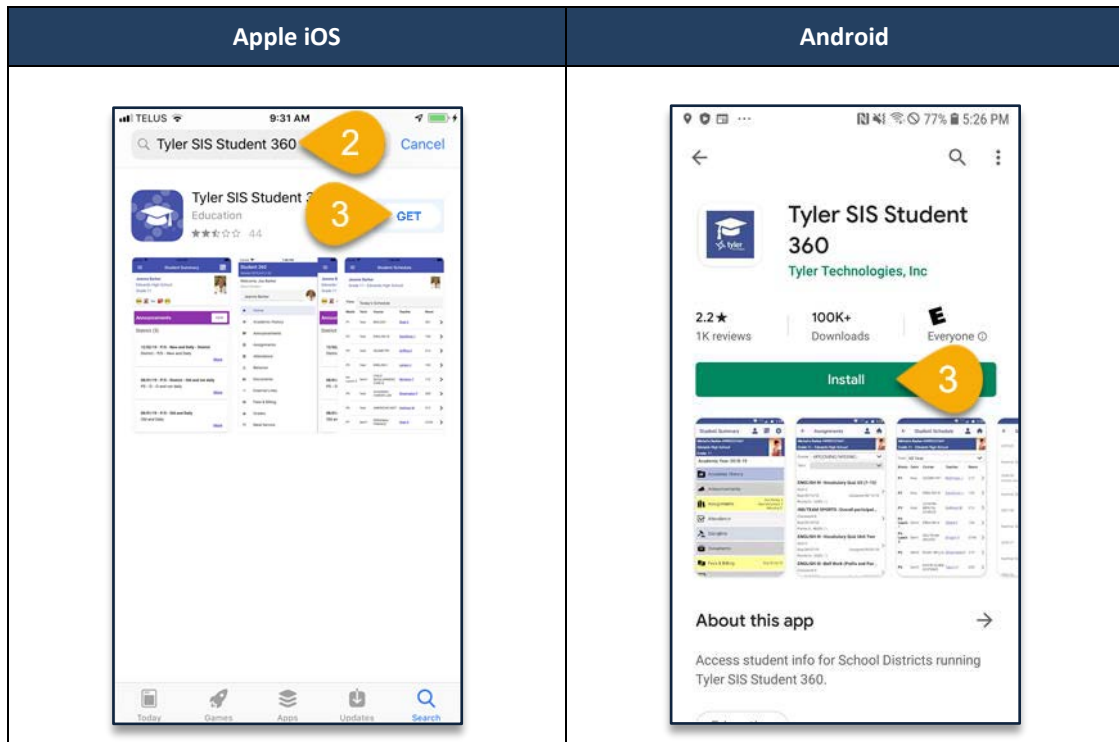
| Apple iOS | Android |
|---|---|
| TELUS 9:31 AM<br>Tyler SIS Student 360 2 Cancel<br>Tyler SIS Student 3 3 GET<br>Education<br>44<br>Today Games Apps Updates Search | 77% 5:26 PM<br>Tyler SIS Student 360<br>tyler<br>Tyler Technologies, Inc<br>2.2★ 1K reviews<br>100K+ Downloads<br>E Everyone<br>Install 3<br>About this app →<br>Access student info for School Districts running Tyler SIS Student 360. |